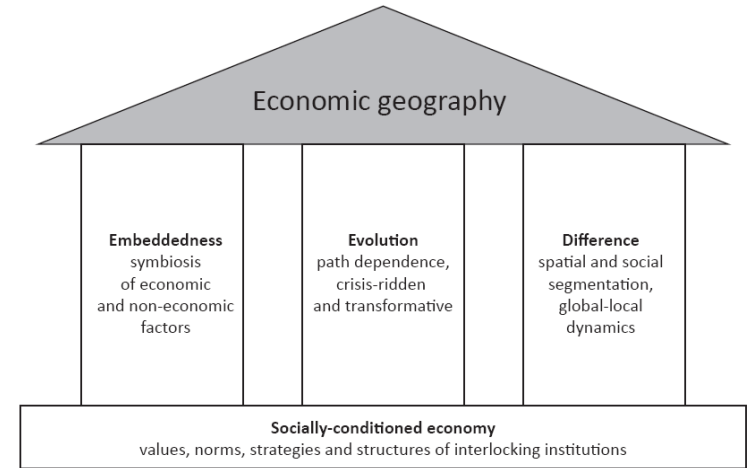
Economic geography

**Embeddedness**
symbiosis of economic and non-economic factors

**Evolution**
path dependence, crisis-ridden and transformative

**Difference**
spatial and social segmentation, global-local dynamics

**Socially-conditioned economy**
values, norms, strategies and structures of interlocking institutions